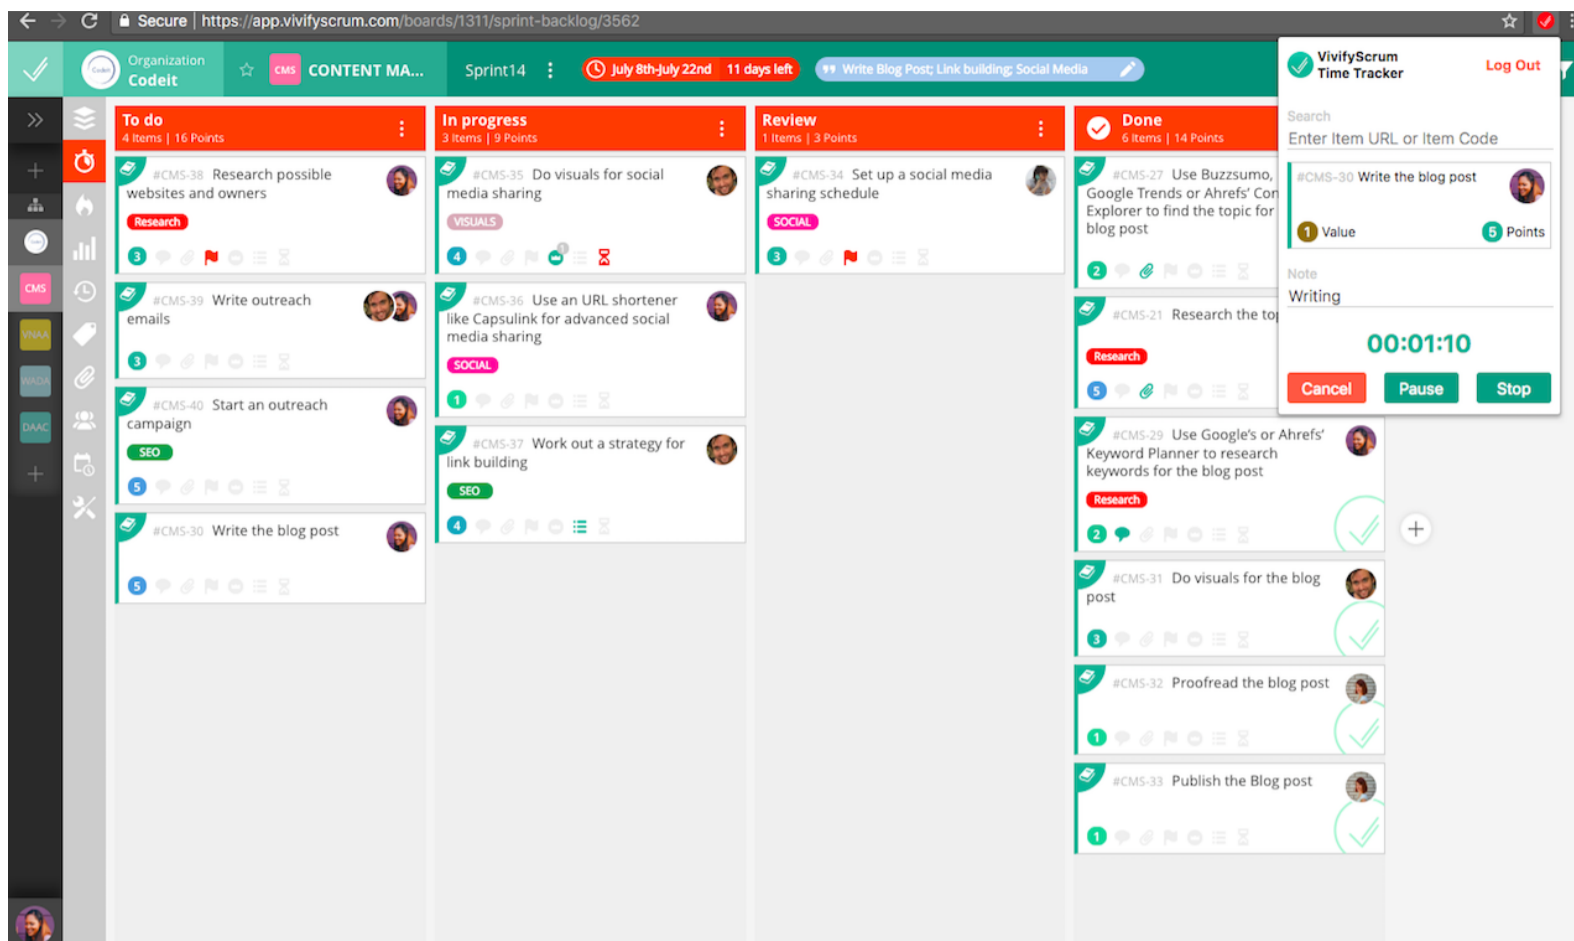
Secure | https://app.vivifyscrum.com/boards/1311/sprint-backlog/3562

Organization
Codeit

CMS CONTENT MA...

Sprint14

July 8th-July 22nd 11 days left

Write Blog Post; Link building; Social Media

VivifyScrum Time Tracker

Log Out

Search

Enter Item URL or Item Code

#CMS-30 Write the blog post

1 Value

5 Points

Note

Writing

00:01:10

Cancel

Pause

Stop

CMS

VNAA

WADA

DAAC

To do
4 Items | 16 Points

#CMS-38 Research possible websites and owners
Research
3

#CMS-39 Write outreach emails
3

#CMS-40 Start an outreach campaign
SEO
5

#CMS-30 Write the blog post
5

In progress
3 Items | 9 Points

#CMS-35 Do visuals for social media sharing
VISUALS
4

#CMS-36 Use an URL shortener like Capsulink for advanced social media sharing
SOCIAL
1

#CMS-37 Work out a strategy for link building
SEO
4

Review
1 Items | 3 Points

#CMS-34 Set up a social media sharing schedule
SOCIAL
3

Done
6 Items | 14 Points

#CMS-27 Use Buzzsumo, Google Trends or Ahrefs' Con Explorer to find the topic for blog post
2

#CMS-21 Research the to
Research
5

#CMS-29 Use Google's or Ahrefs' Keyword Planner to research keywords for the blog post
Research
2

#CMS-31 Do visuals for the blog post
3

#CMS-32 Proofread the blog post
1

#CMS-33 Publish the Blog post
1